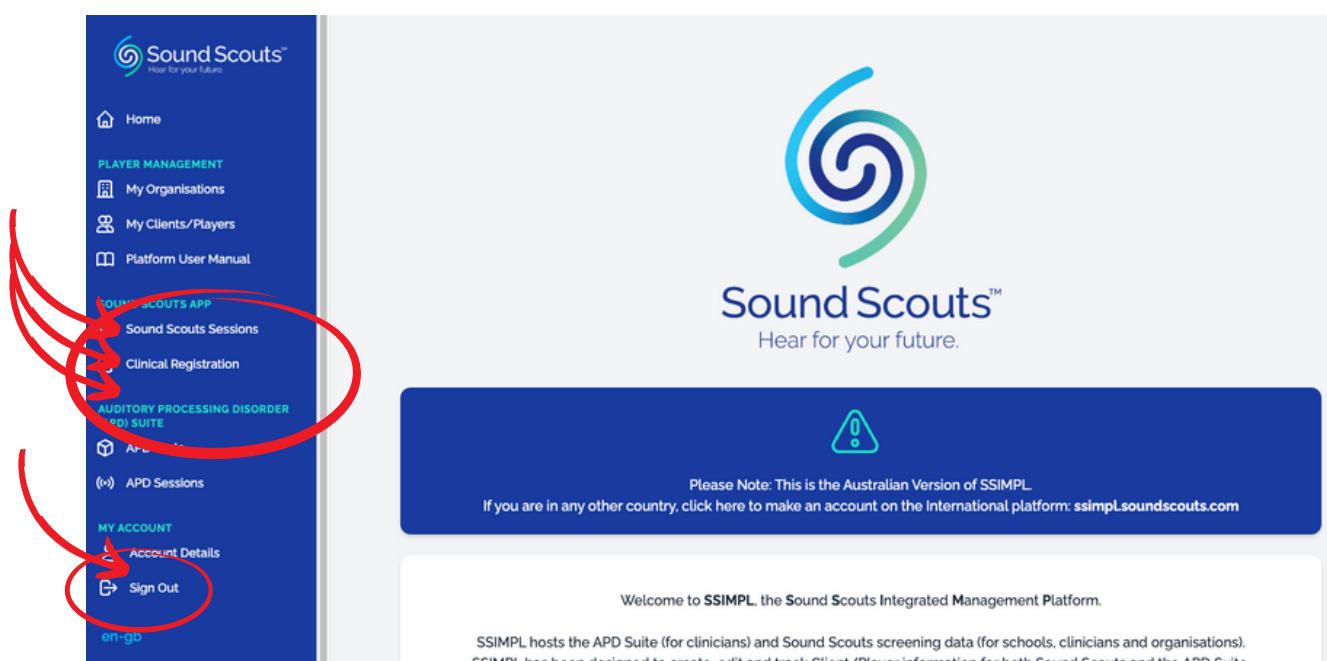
Sound Scouts™
Hear for your future

Home

PLAYER MANAGEMENT

My Organisations

My Clients/Players

Platform User Manual

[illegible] SCOUTS APP

Sound Scouts Sessions

Clinical Registration

AUDITORY PROCESSING DISORDER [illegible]PD) SUITE

AP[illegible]

APD Sessions

MY ACCOUNT

Account Details

Sign Out

en-gb

Sound Scouts™
Hear for your future.

Please Note: This is the Australian Version of SSIMPL.
If you are in any other country, click here to make an account on the International platform: ssimpl.soundscouts.com

Welcome to SSIMPL, the Sound Scouts Integrated Management Platform.

SSIMPL hosts the APD Suite (for clinicians) and Sound Scouts screening data (for schools, clinicians and organisations).
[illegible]